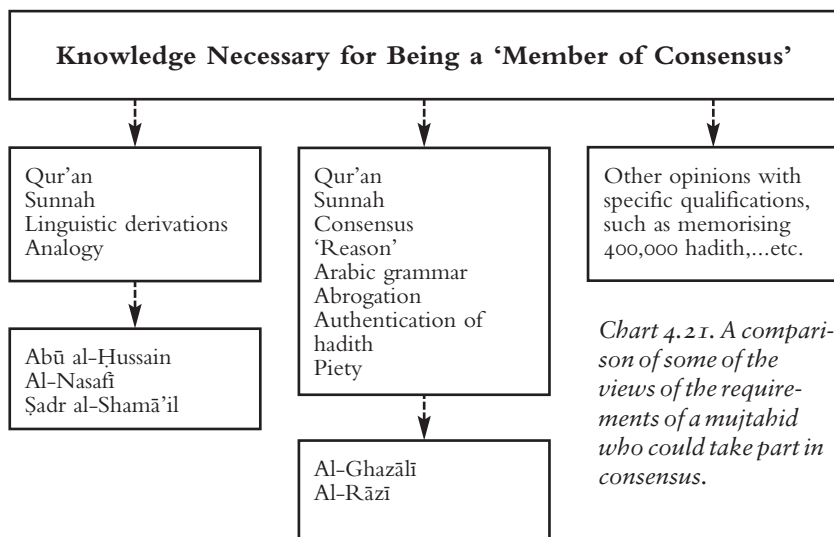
Knowledge Necessary for Being a 'Member of Consensus'

Qur'an
Sunnah
Linguistic derivations
Analogy

Abū al-Ḥussain
Al-Nasafī
Ṣadr al-Shamā'il

Qur'an
Sunnah
Consensus
'Reason'
Arabic grammar
Abrogation
Authentication of hadith
Piety

Al-Ghazālī
Al-Rāzī

Other opinions with specific qualifications, such as memorising 400,000 hadith,...etc.

*Chart 4.21. A comparison of some of the views of the requirements of a mujtahid who could take part in consensus.*